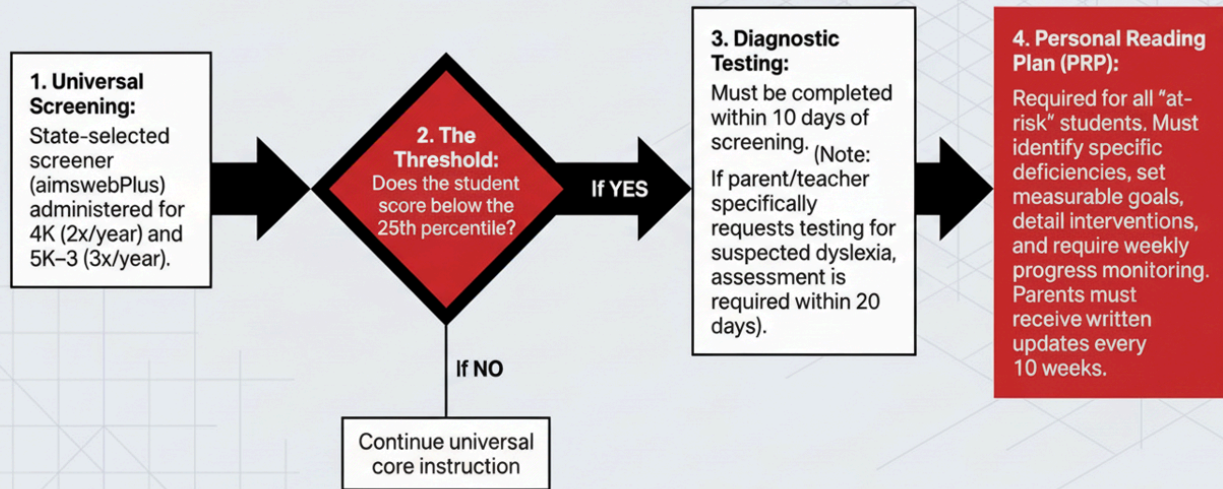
1. Universal Screening:
State-selected screener (aimswebPlus) administered for 4K (2x/year) and 5K–3 (3x/year).

2. The Threshold:
Does the student score below the 25th percentile?

If YES

If NO

Continue universal core instruction

3. Diagnostic Testing:
Must be completed within 10 days of screening. (Note: If parent/teacher specifically requests testing for suspected dyslexia, assessment is required within 20 days).

4. Personal Reading Plan (PRP):
Required for all "at-risk" students. Must identify specific deficiencies, set measurable goals, detail interventions, and require weekly progress monitoring. Parents must receive written updates every 10 weeks.